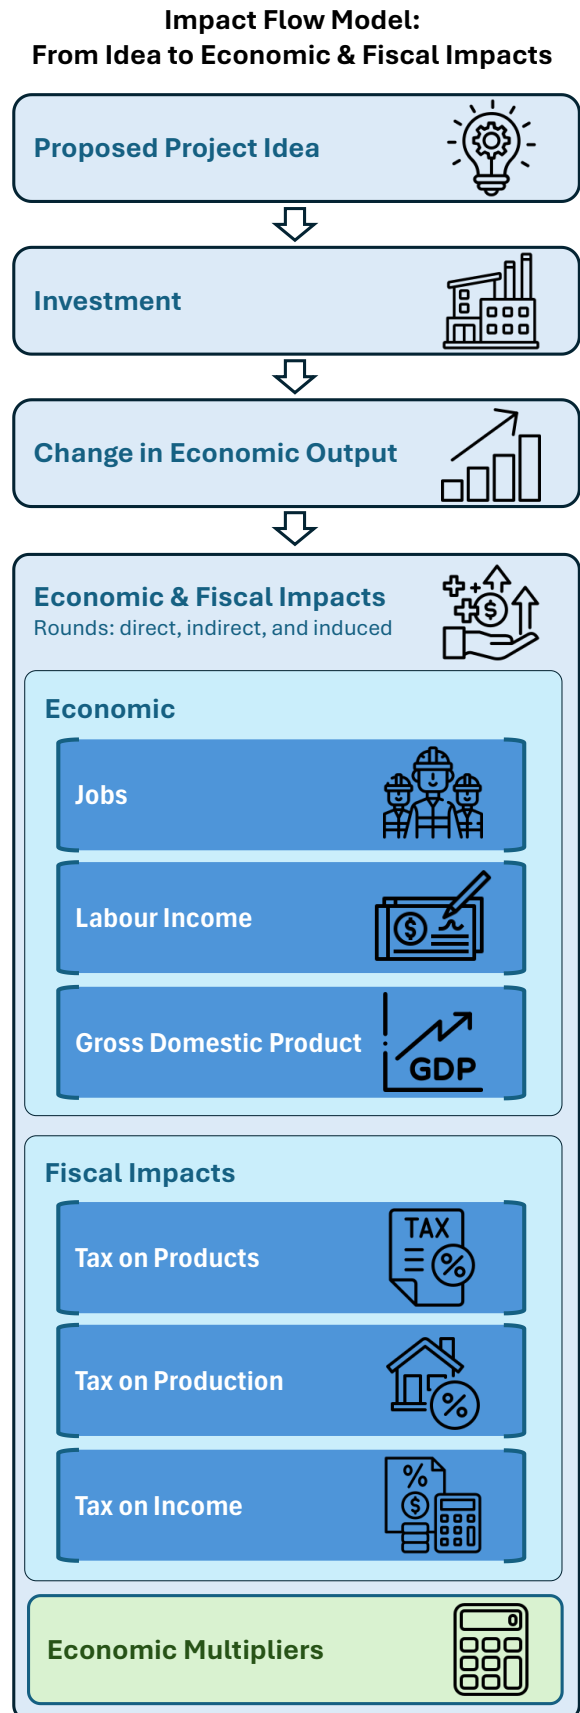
Impact Flow Model:
From Idea to Economic & Fiscal Impacts

Proposed Project Idea

Investment

Change in Economic Output

Economic & Fiscal Impacts
Rounds: direct, indirect, and induced

Economic

Jobs

Labour Income

Gross Domestic Product

GDP

Fiscal Impacts

Tax on Products

TAX

Tax on Production

Tax on Income

Economic Multipliers